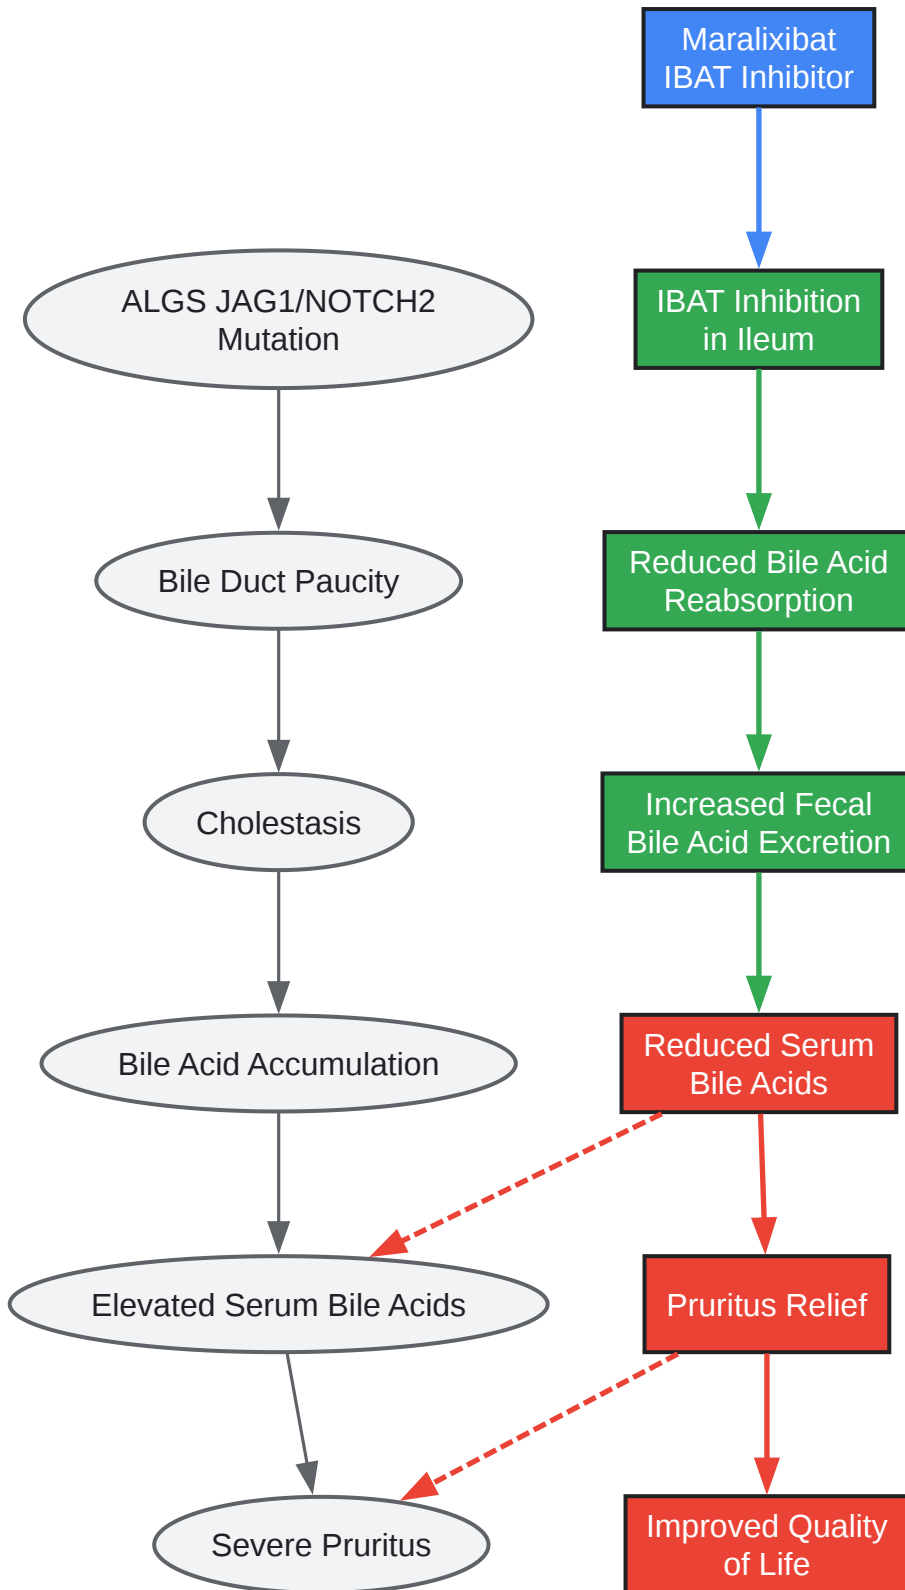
Maralixibat IBAT Inhibitor

ALGS JAG1/NOTCH2 Mutation

IBAT Inhibition in Ileum

Bile Duct Paucity

Reduced Bile Acid Reabsorption

Cholestasis

Increased Fecal Bile Acid Excretion

Bile Acid Accumulation

Reduced Serum Bile Acids

Elevated Serum Bile Acids

Pruritus Relief

Severe Pruritus

Improved Quality of Life